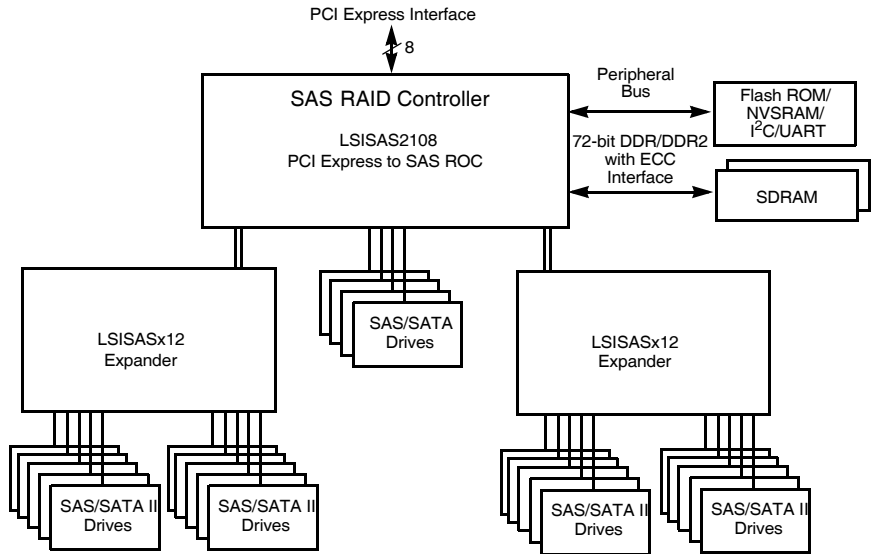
PCI Express Interface

8

SAS RAID Controller

LSISAS2108
PCI Express to SAS ROC

Peripheral Bus

Flash ROM/ NVSRAM/ $I^2C$/UART

72-bit DDR/DDR2 with ECC Interface

SDRAM

LSISASx12 Expander

SAS/SATA Drives

LSISASx12 Expander

SAS/SATA II Drives

SAS/SATA II Drives

SAS/SATA II Drives

SAS/SATA II Drives